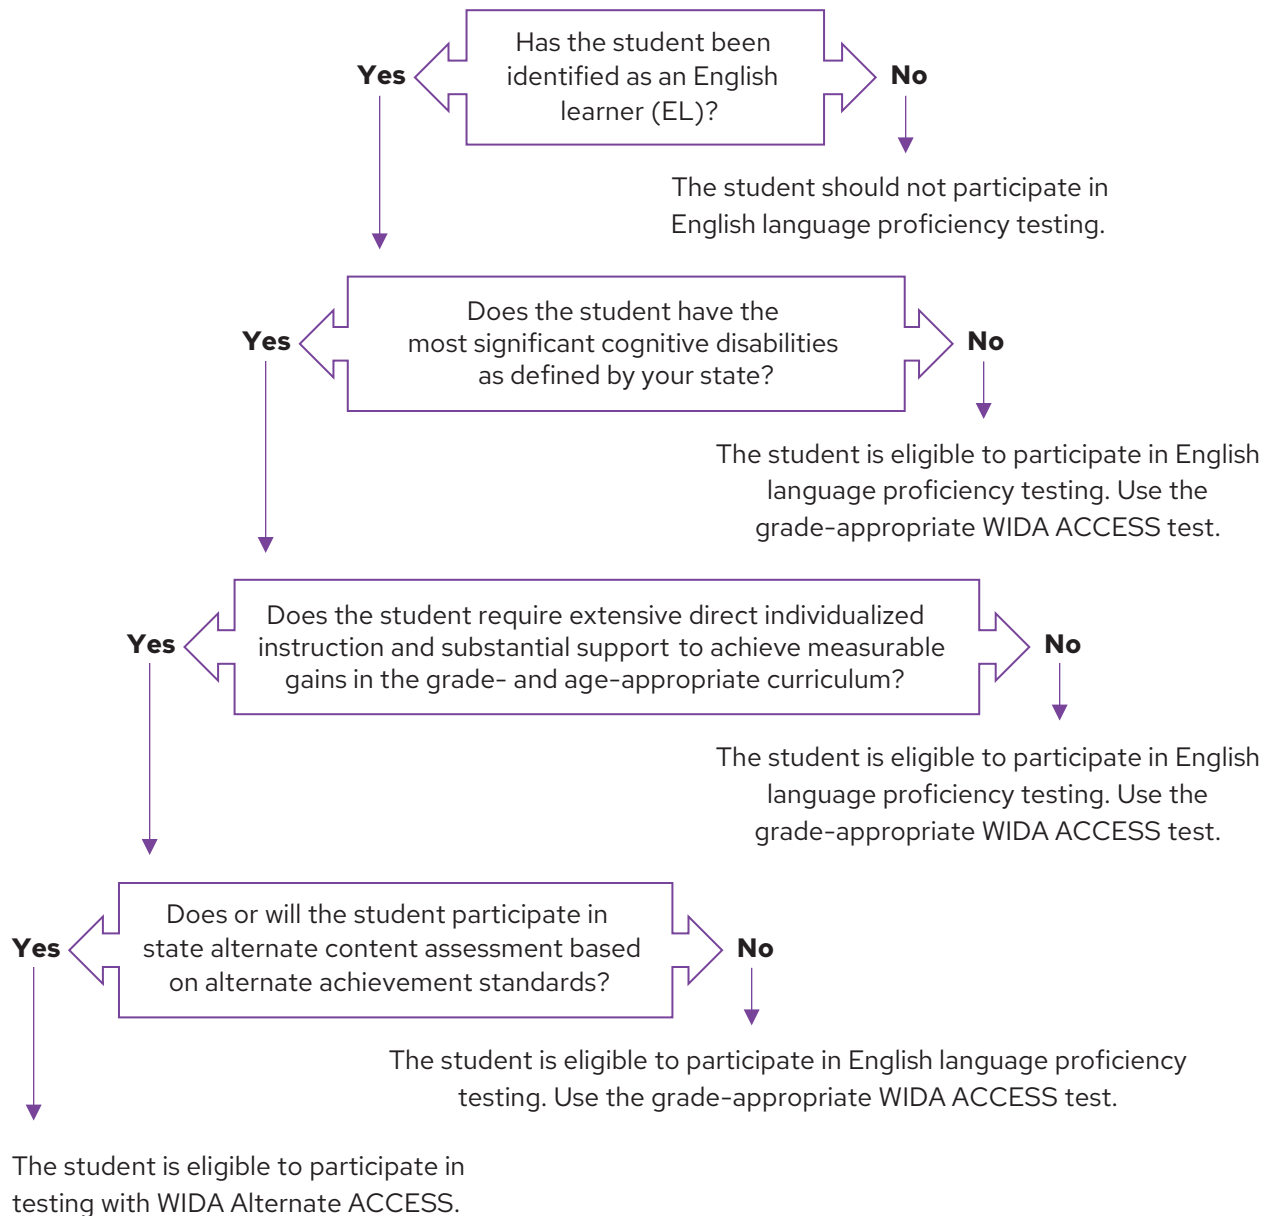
Has the student been identified as an English learner (EL)?

Yes

No

The student should not participate in English language proficiency testing.

Does the student have the most significant cognitive disabilities as defined by your state?

Yes

No

The student is eligible to participate in English language proficiency testing. Use the grade-appropriate WIDA ACCESS test.

Does the student require extensive direct individualized instruction and substantial support to achieve measurable gains in the grade- and age-appropriate curriculum?

Yes

No

The student is eligible to participate in English language proficiency testing. Use the grade-appropriate WIDA ACCESS test.

Does or will the student participate in state alternate content assessment based on alternate achievement standards?

Yes

No

The student is eligible to participate in English language proficiency testing. Use the grade-appropriate WIDA ACCESS test.

The student is eligible to participate in testing with WIDA Alternate ACCESS.